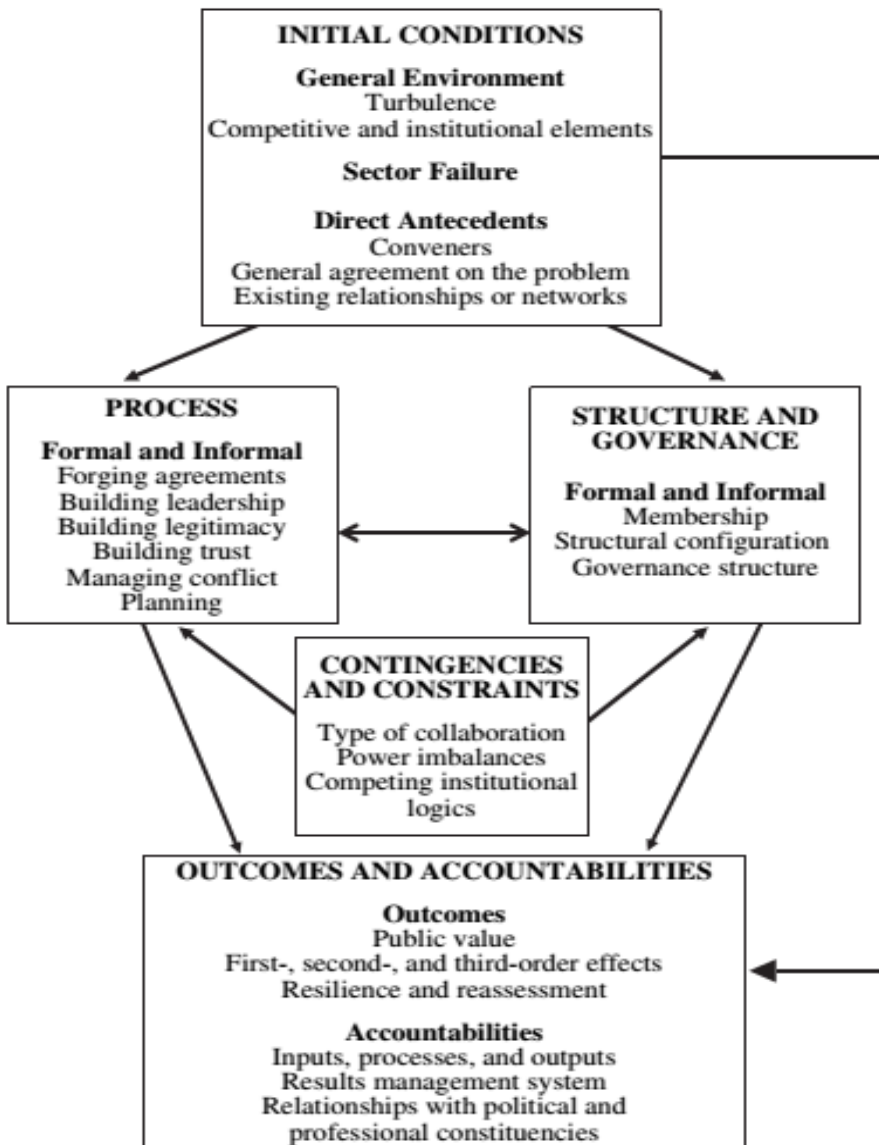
INITIAL CONDITIONS

General Environment
Turbulence
Competitive and institutional elements

Sector Failure

Direct Antecedents
Conveners
General agreement on the problem
Existing relationships or networks

PROCESS

Formal and Informal
Forging agreements
Building leadership
Building legitimacy
Building trust
Managing conflict
Planning

STRUCTURE AND GOVERNANCE

Formal and Informal
Membership
Structural configuration
Governance structure

CONTINGENCIES AND CONSTRAINTS

Type of collaboration
Power imbalances
Competing institutional logics

OUTCOMES AND ACCOUNTABILITIES

Outcomes
Public value
First-, second-, and third-order effects
Resilience and reassessment

Accountabilities
Inputs, processes, and outputs
Results management system
Relationships with political and professional constituencies